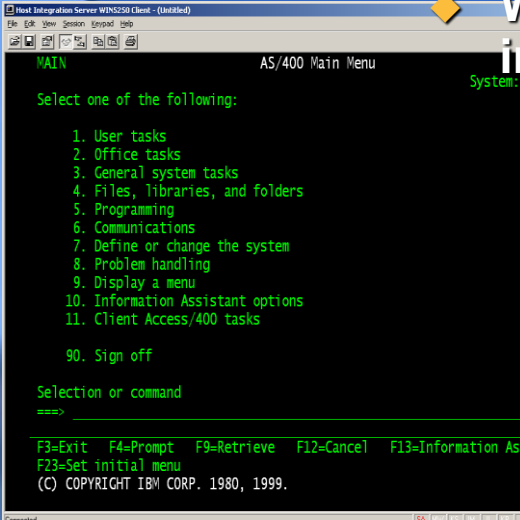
Host Integration Server WIN5250 Client - (Untitled)

File Edit View Session Keypad Help

MAIN AS/400 Main Menu

System:

Select one of the following:

1. User tasks
2. Office tasks
3. General system tasks
4. Files, libraries, and folders
5. Programming
6. Communications
7. Define or change the system
8. Problem handling
9. Display a menu
10. Information Assistant options
11. Client Access/400 tasks

90. Sign off

Selection or command
===>

F3=Exit F4=Prompt F9=Retrieve F12=Cancel F13=Information As
F23=Set initial menu
(C) COPYRIGHT IBM CORP. 1980, 1999.